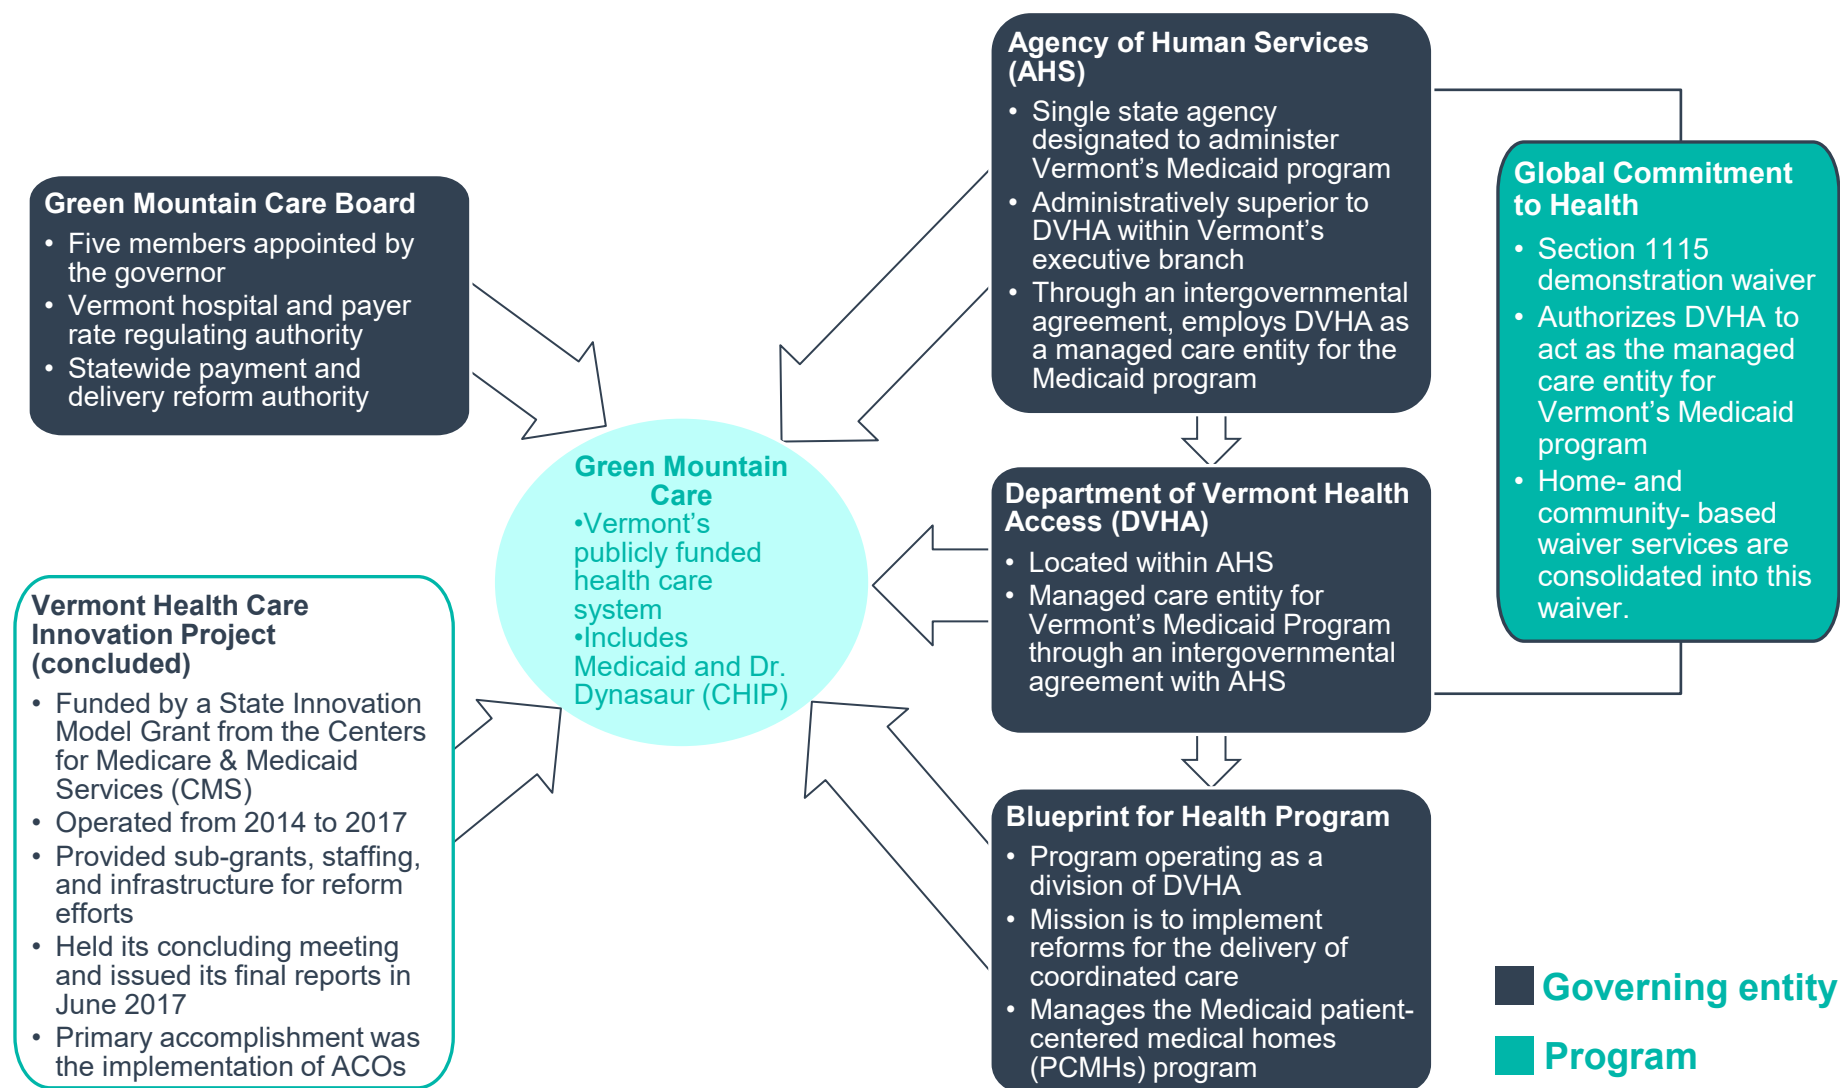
Green Mountain Care Board

- Five members appointed by the governor
- Vermont hospital and payer rate regulating authority
- Statewide payment and delivery reform authority

Agency of Human Services (AHS)

- Single state agency designated to administer Vermont's Medicaid program
- Administratively superior to DVHA within Vermont's executive branch
- Through an intergovernmental agreement, employs DVHA as a managed care entity for the Medicaid program

Global Commitment to Health

- Section 1115 demonstration waiver
- Authorizes DVHA to act as the managed care entity for Vermont's Medicaid program
- Home- and community- based waiver services are consolidated into this waiver.

Green Mountain Care
•Vermont's publicly funded health care system
•Includes Medicaid and Dr. Dynasaur (CHIP)

Department of Vermont Health Access (DVHA)

- Located within AHS
- Managed care entity for Vermont's Medicaid Program through an intergovernmental agreement with AHS

Vermont Health Care Innovation Project (concluded)

- Funded by a State Innovation Model Grant from the Centers for Medicare & Medicaid Services (CMS)
- Operated from 2014 to 2017
- Provided sub-grants, staffing, and infrastructure for reform efforts
- Held its concluding meeting and issued its final reports in June 2017
- Primary accomplishment was the implementation of ACOs

Blueprint for Health Program

- Program operating as a division of DVHA
- Mission is to implement reforms for the delivery of coordinated care
- Manages the Medicaid patient-centered medical homes (PCMHs) program

Governing entity

Program